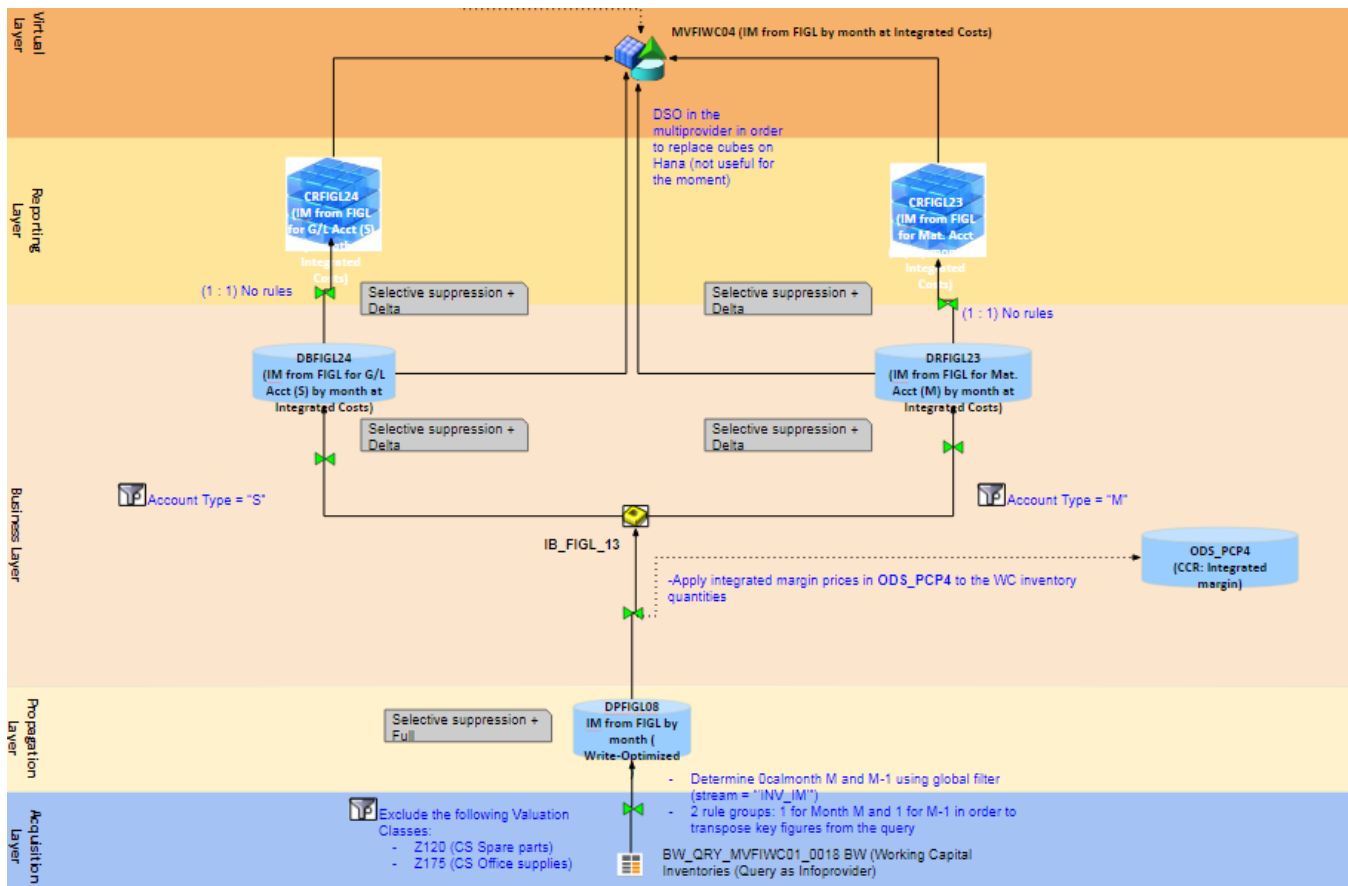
Virtual Layer

MVFIWC04 (IM from FIGL by month at Integrated Costs)

DSO in the multiprovider in order to replace cubes on Hana (not useful for the moment)

Reporting Layer

CRFIGL24 (IM from FIGL for G/L Acct (S) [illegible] Integrated Costs)

CRFIGL23 (IM from FIGL for Mat. Acct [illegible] Integrated Costs)

(1 : 1) No rules

Selective suppression + Delta

Selective suppression + Delta

(1 : 1) No rules

Business Layer

DBFIGL24 (IM from FIGL for G/L Acct (S) by month at Integrated Costs)

DRFIGL23 (IM from FIGL for Mat. Acct (M) by month at Integrated Costs)

Selective suppression + Delta

Selective suppression + Delta

Account Type = "S"

Account Type = "M"

IB_FIGL_13

ODS_PCP4 (CCR: Integrated margin)

-Apply integrated margin prices in ODS_PCP4 to the WC inventory quantities

Propagation Layer

Selective suppression + Full

DPFIGL08 IM from FIGL by month ( Write-Optimized

- Determine 0calmonth M and M-1 using global filter (stream = "INV_IM")
- 2 rule groups: 1 for Month M and 1 for M-1 in order to transpose key figures from the query

Acquisition Layer

Exclude the following Valuation Classes:
- Z120 (CS Spare parts)
- Z175 (CS Office supplies)

BW_QRY_MVFIWC01_0018 BW (Working Capital Inventories (Query as Infoprovider)